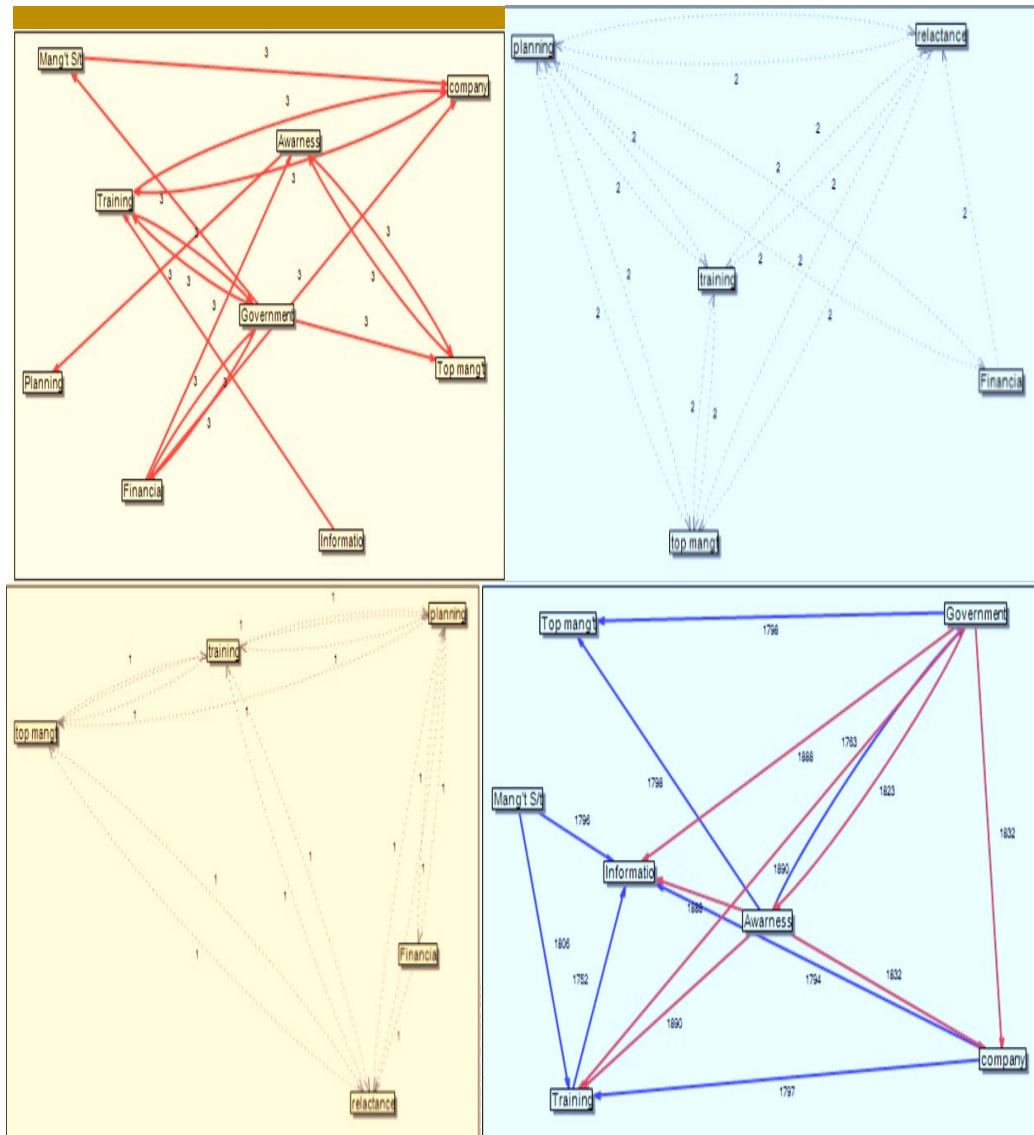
Mang't S/t
3
company
3
Awarness
3
Training
3
3
3
3
3
3
3
3
3
Government
3
Planning
Top mang't
3
3
3
Financia
Informatio

planning
relactance
2
2
2
2
2
2
2
training
2
2
2
2
2
Financia
2
2
top mangt

1
planning
training
1
1
1
top mangt
1
1
1
1
1
1
1
1
1
Financia
1
relactance

Top mang't
Government
1798
1888
1763
1798
1823
Mang't S/t
1796
1832
Informatio
1890
1888
Awarness
1806
1752
1794
1832
1890
company
Training
1797